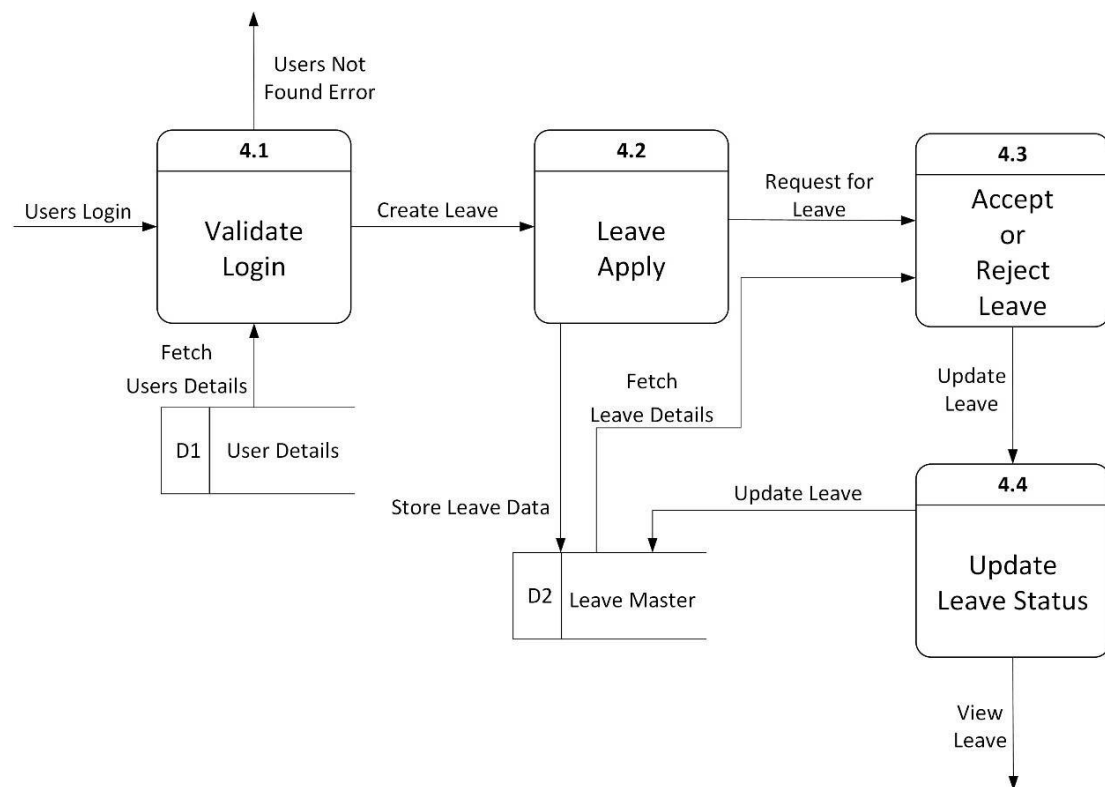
Users Not Found Error

Users Login

4.1

Validate Login

Create Leave

4.2

Leave Apply

Request for Leave

4.3

Accept or Reject Leave

Fetch Users Details

D1 User Details

Fetch Leave Details

Update Leave

Store Leave Data

Update Leave

4.4

Update Leave Status

D2 Leave Master

View Leave